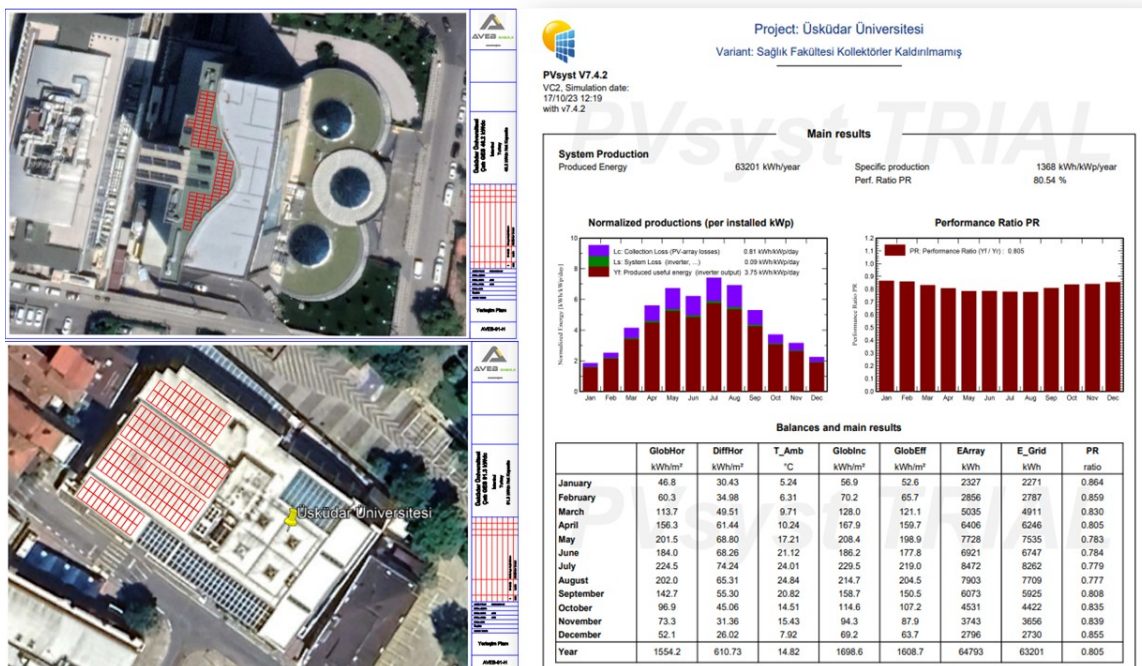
AVEB

Yerleşim Planı

AVEB-01-H

Üsküdar Üniversitesi

AVEB

Yerleşim Planı

AVEB-01-H

Project: Üsküdar Üniversitesi

Variant: Sağlık Fakültesi Kollektörler Kaldırılmamış

PVsyst V7.4.2
VC2, Simulation date: 17/10/23 12:19
with v7.4.2

PVsyst TRIAL

Main results

System Production
Produced Energy 63201 kWh/year
Specific production 1368 kWh/kWp/year
Perf. Ratio PR 80.54 %

Normalized productions (per installed kWp)

Lc: Collection Loss (PV-array losses) 0.81 kWh/kWp/day
Ls: System Loss (inverter, ...) 0.09 kWh/kWp/day
Yf: Produced useful energy (inverter output) 3.75 kWh/kWp/day

Normalized Energy [kWh/kWp/day]

Jan Feb Mar Apr May Jun Jul Aug Sep Oct Nov Dec

Performance Ratio PR

PR: Performance Ratio (Yf / Yr) : 0.805

Performance Ratio PR

Jan Feb Mar Apr May Jun Jul Aug Sep Oct Nov Dec

Balances and main results

| | GlobHor | DiffHor | T_Amb | GlobInc | GlobEff | EArray | E_Grid | PR |
|---|---|---|---|---|---|---|---|---|
| | kWh/m² | kWh/m² | °C | kWh/m² | kWh/m² | kWh | kWh | ratio |
| January | 46.8 | 30.43 | 5.24 | 56.9 | 52.6 | 2327 | 2271 | 0.864 |
| February | 60.3 | 34.98 | 6.31 | 70.2 | 65.7 | 2856 | 2787 | 0.859 |
| March | 113.7 | 49.51 | 9.71 | 128.0 | 121.1 | 5035 | 4911 | 0.830 |
| April | 156.3 | 61.44 | 10.24 | 167.9 | 159.7 | 6406 | 6246 | 0.805 |
| May | 201.5 | 68.80 | 17.21 | 208.4 | 198.9 | 7728 | 7535 | 0.783 |
| June | 184.0 | 68.26 | 21.12 | 186.2 | 177.8 | 6921 | 6747 | 0.784 |
| July | 224.5 | 74.24 | 24.01 | 229.5 | 219.0 | 8472 | 8262 | 0.779 |
| August | 202.0 | 65.31 | 24.84 | 214.7 | 204.5 | 7903 | 7709 | 0.777 |
| September | 142.7 | 55.30 | 20.82 | 158.7 | 150.5 | 6073 | 5925 | 0.808 |
| October | 96.9 | 45.06 | 14.51 | 114.6 | 107.2 | 4531 | 4422 | 0.835 |
| November | 73.3 | 31.36 | 15.43 | 94.3 | 87.9 | 3743 | 3656 | 0.839 |
| December | 52.1 | 26.02 | 7.92 | 69.2 | 63.7 | 2796 | 2730 | 0.855 |
| Year | 1554.2 | 610.73 | 14.82 | 1698.6 | 1608.7 | 64793 | 63201 | 0.805 |